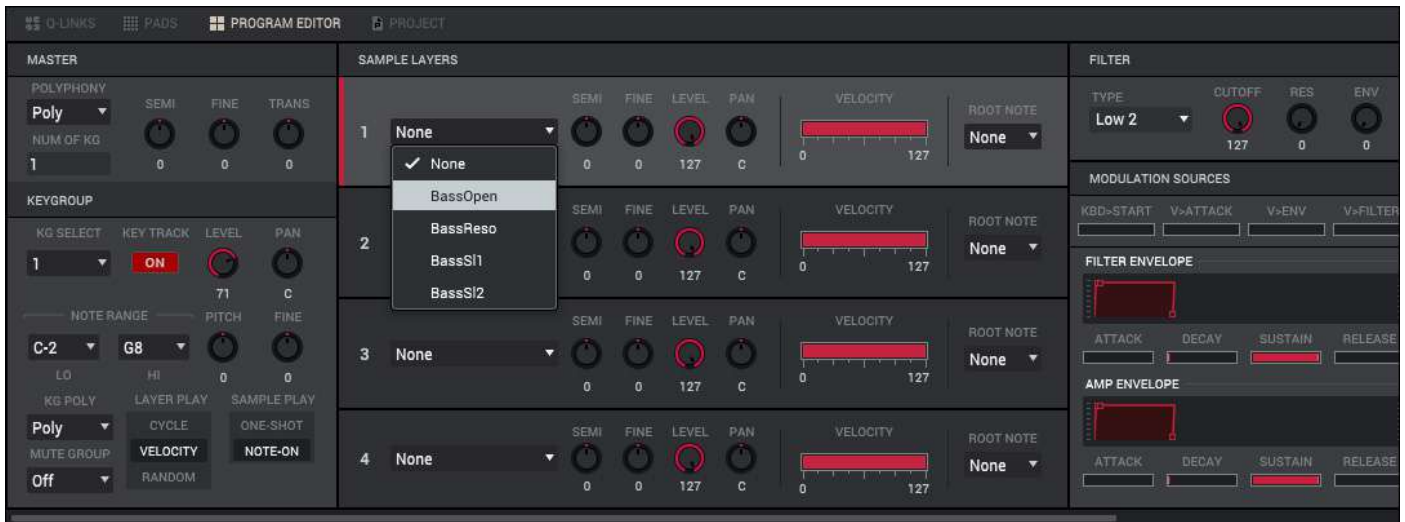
Q-LINKS PADS PROGRAM EDITOR PROJECT

MASTER

POLYPHONY
Poly
SEMI FINE TRANS
NUM OF KG
1
0 0 0

KEYGROUP

KG SELECT KEY TRACK LEVEL PAN
1 ON
71 C
NOTE RANGE PITCH FINE
C-2 G8
LO HI 0 0
KG POLY LAYER PLAY SAMPLE PLAY
Poly CYCLE ONE-SHOT
MUTE GROUP VELOCITY NOTE-ON
Off RANDOM

SAMPLE LAYERS

1 None
✓ None
BassOpen
BassReso
BassSl1
BassSl2
SEMI FINE LEVEL PAN
0 0 127 C
VELOCITY
0 127
ROOT NOTE
None

2
SEMI FINE LEVEL PAN
0 0 127 C
VELOCITY
0 127
ROOT NOTE
None

3 None
SEMI FINE LEVEL PAN
0 0 127 C
VELOCITY
0 127
ROOT NOTE
None

4 None
SEMI FINE LEVEL PAN
0 0 127 C
VELOCITY
0 127
ROOT NOTE
None

FILTER

TYPE
Low 2
CUTOFF RES ENV
127 0 0

MODULATION SOURCES

KBD>START V>ATTACK V>ENV V>FILTER

FILTER ENVELOPE

ATTACK DECAY SUSTAIN RELEASE

AMP ENVELOPE

ATTACK DECAY SUSTAIN RELEASE